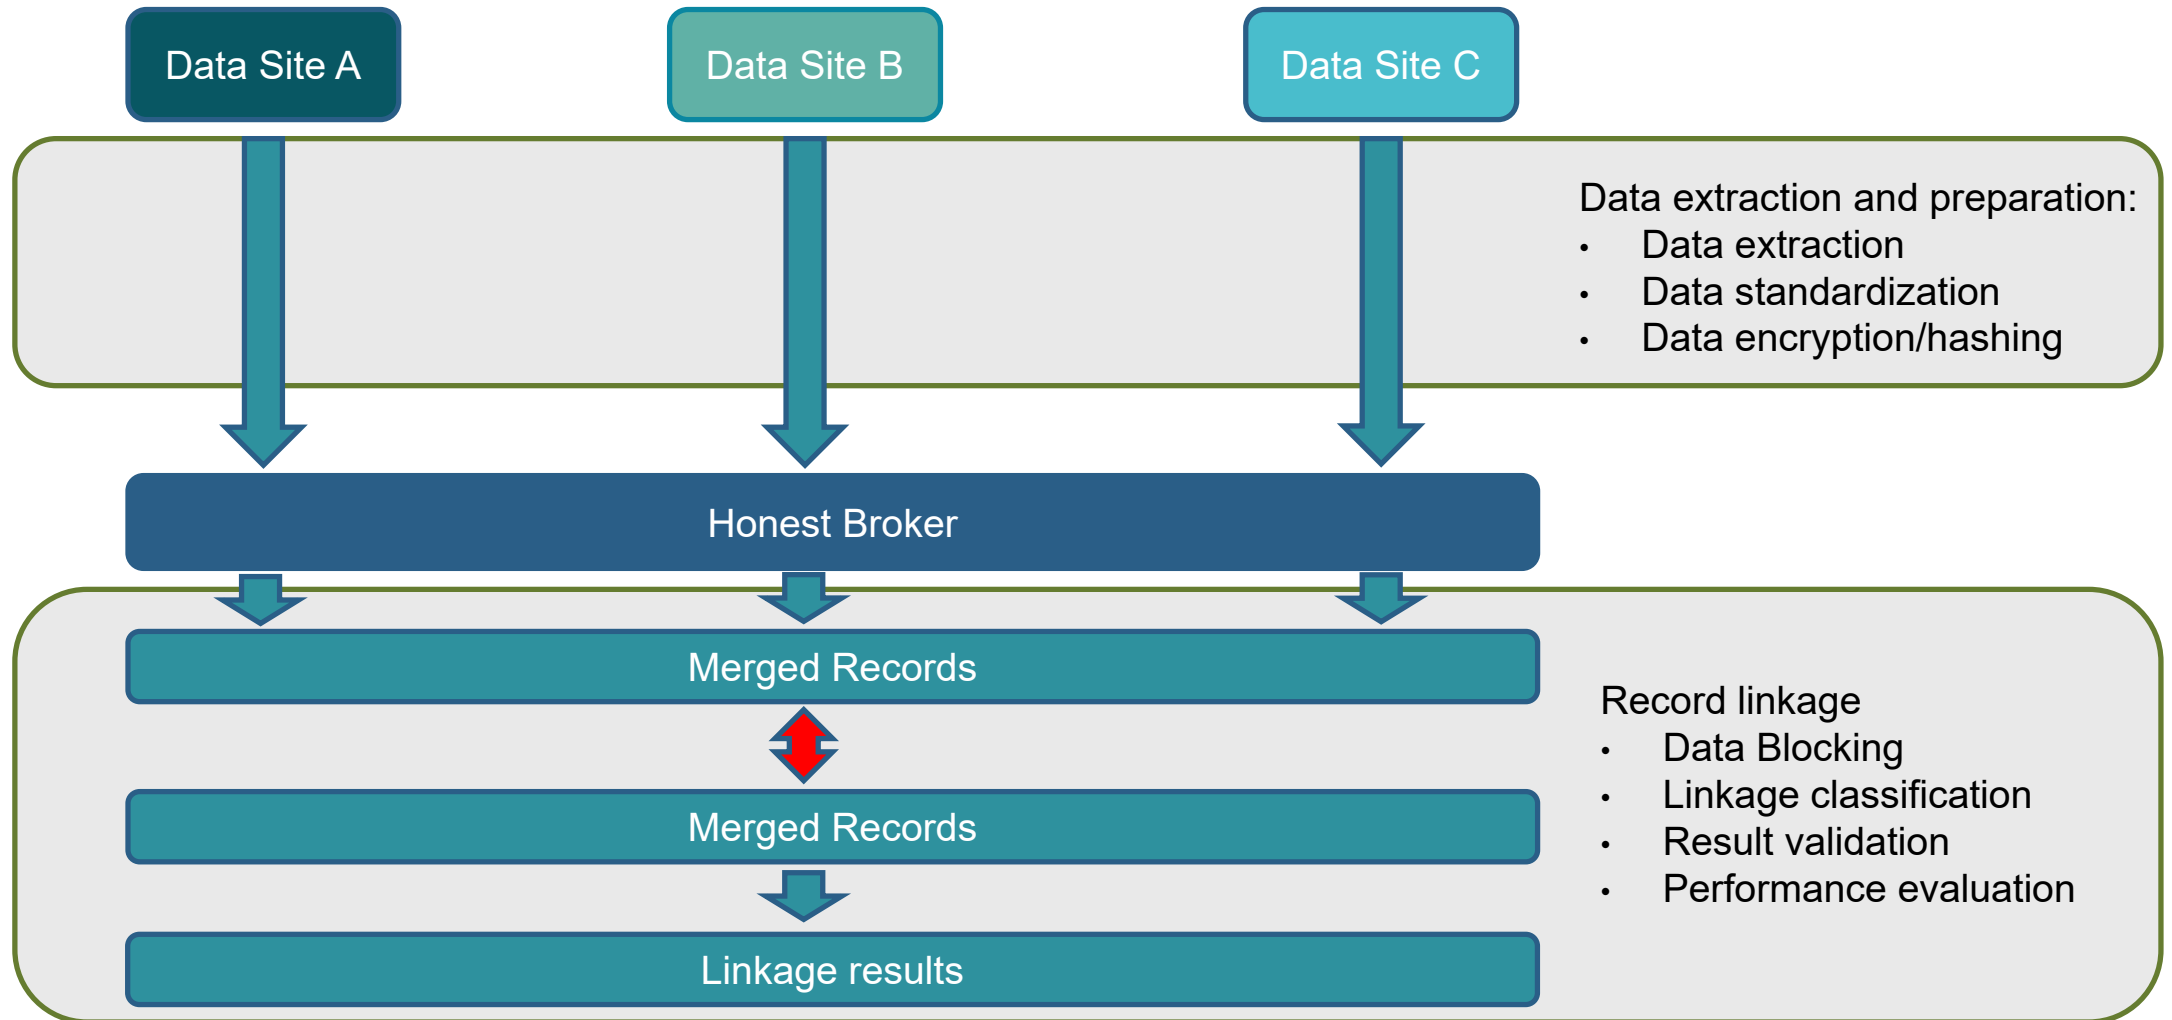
Data Site A

Data Site B

Data Site C

Data extraction and preparation:
- Data extraction
- Data standardization
- Data encryption/hashing

Honest Broker

Merged Records

Merged Records

Linkage results

Record linkage
- Data Blocking
- Linkage classification
- Result validation
- Performance evaluation